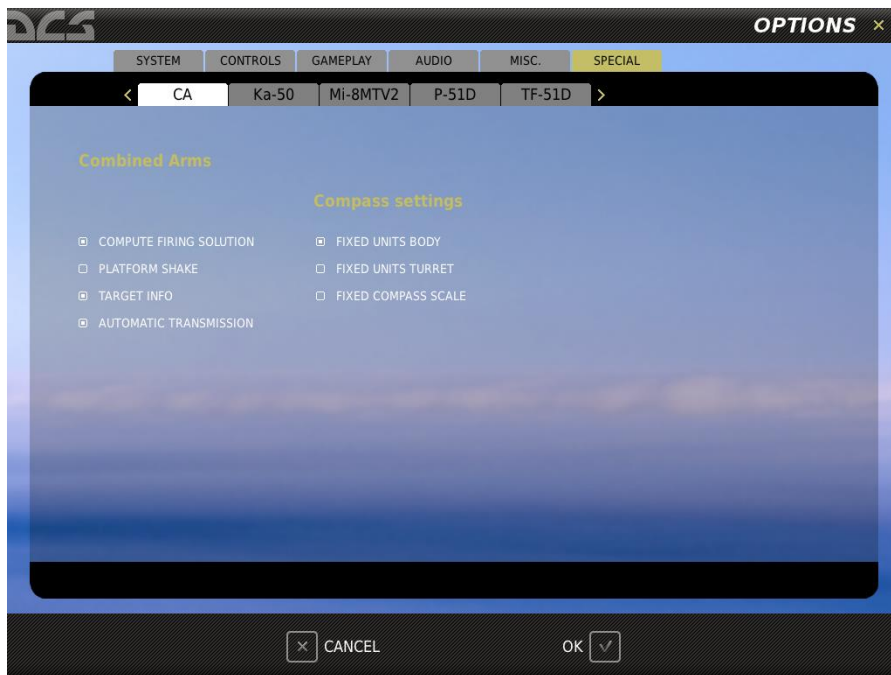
DCS

OPTIONS ×

SYSTEM CONTROLS GAMEPLAY AUDIO MISC. SPECIAL

< CA Ka-50 Mi-8MTV2 P-51D TF-51D >

Combined Arms

Compass settings

COMPUTE FIRING SOLUTION

PLATFORM SHAKE

TARGET INFO

AUTOMATIC TRANSMISSION

FIXED UNITS BODY

FIXED UNITS TURRET

FIXED COMPASS SCALE

× CANCEL

OK ✓